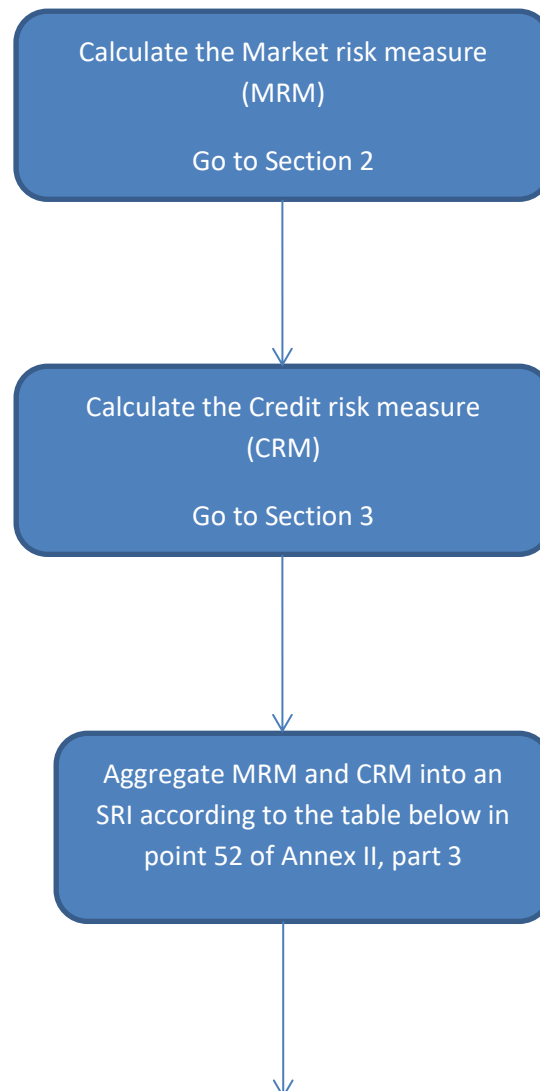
Calculate the Market risk measure (MRM)

Go to Section 2

Calculate the Credit risk measure (CRM)

Go to Section 3

Aggregate MRM and CRM into an SRI according to the table below in point 52 of Annex II, part 3